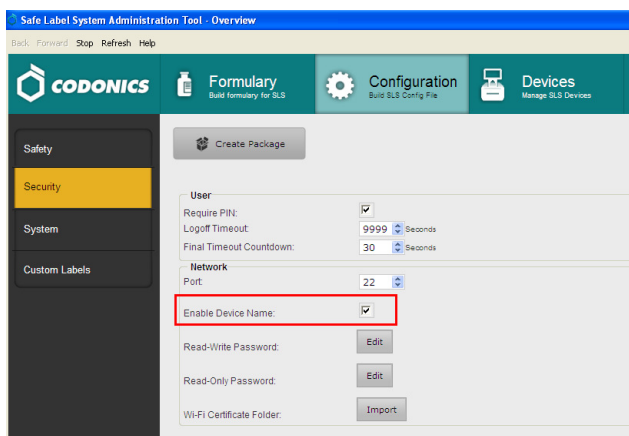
Safe Label System Administration Tool - Overview

Back Forward Stop Refresh Help

CODONICS

Formulary
Build formulary for SLS

Configuration
Build SLS Config File

Devices
Manage SLS Devices

Safety

Security

System

Custom Labels

Create Package

User

Require PIN:

Logoff Timeout: 9999 Seconds

Final Timeout Countdown: 30 Seconds

Network

Port: 22

Enable Device Name:

Read-Write Password: Edit

Read-Only Password: Edit

Wi-Fi Certificate Folder: Import